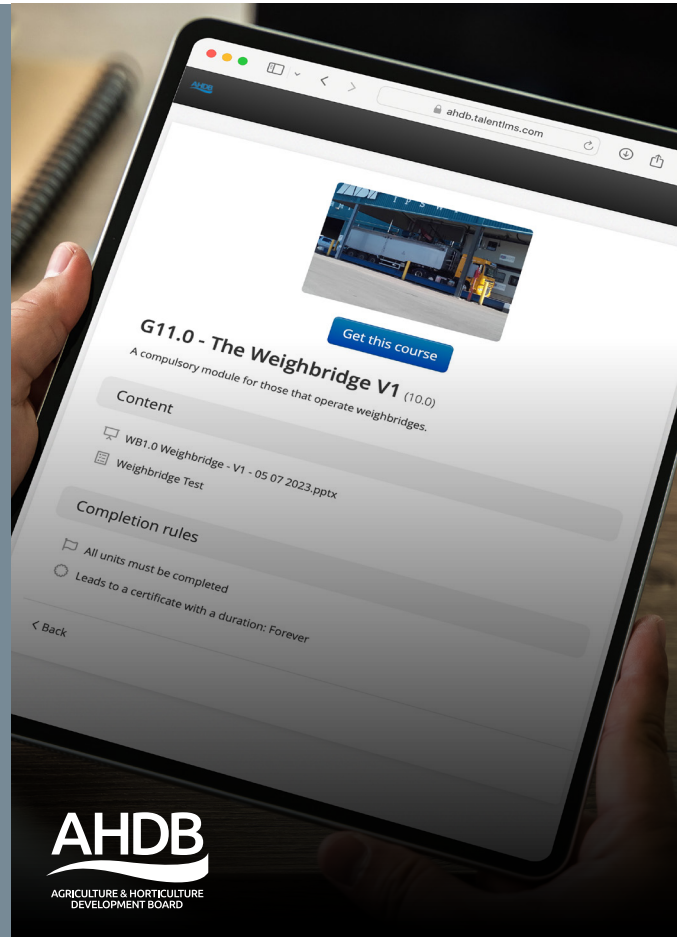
AHDB

ahdb.talentlms.com

Get this course

G11.0 - The Weighbridge V1 (10.0)

A compulsory module for those that operate weighbridges.

Content

WB1.0 Weighbridge - V1 - 05 07 2023.pptx

Weighbridge Test

Completion rules

All units must be completed

Leads to a certificate with a duration: Forever

< Back

AHDB
AGRICULTURE & HORTICULTURE DEVELOPMENT BOARD